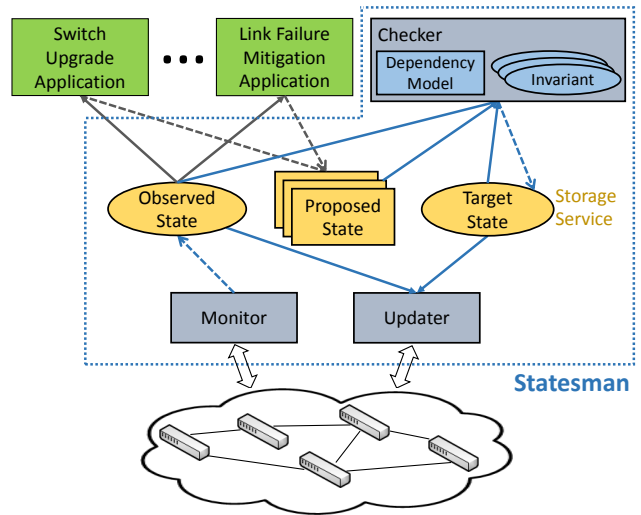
Switch Upgrade Application

• • •

Link Failure Mitigation Application

Checker

Dependency Model

Invariant

Observed State

Proposed State

Target State

Storage Service

Monitor

Updater

Statesman